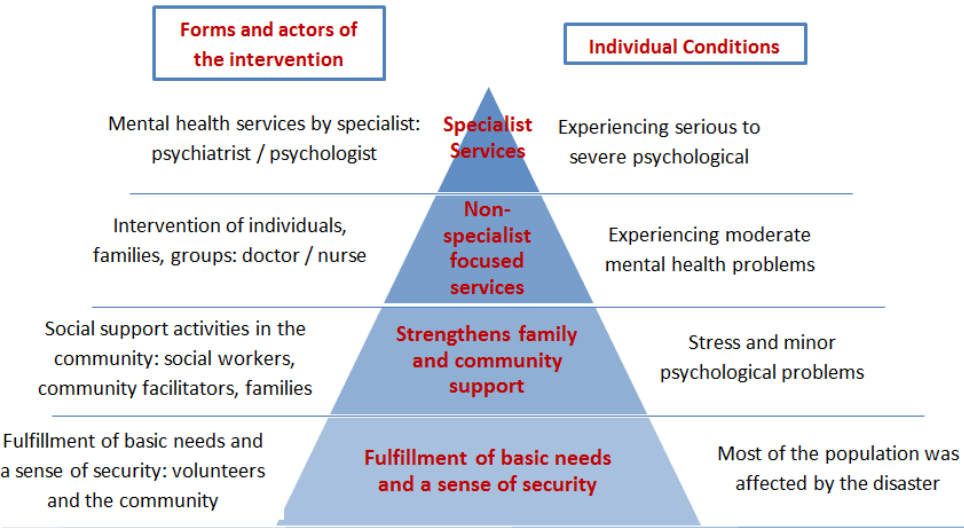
Forms and actors of the intervention

Individual Conditions

Mental health services by specialist: psychiatrist / psychologist

Specialist Services

Experiencing serious to severe psychological

Intervention of individuals, families, groups: doctor / nurse

Non-specialist focused services

Experiencing moderate mental health problems

Social support activities in the community: social workers, community facilitators, families

Strengthens family and community support

Stress and minor psychological problems

Fulfillment of basic needs and a sense of security: volunteers and the community

Fulfillment of basic needs and a sense of security

Most of the population was affected by the disaster